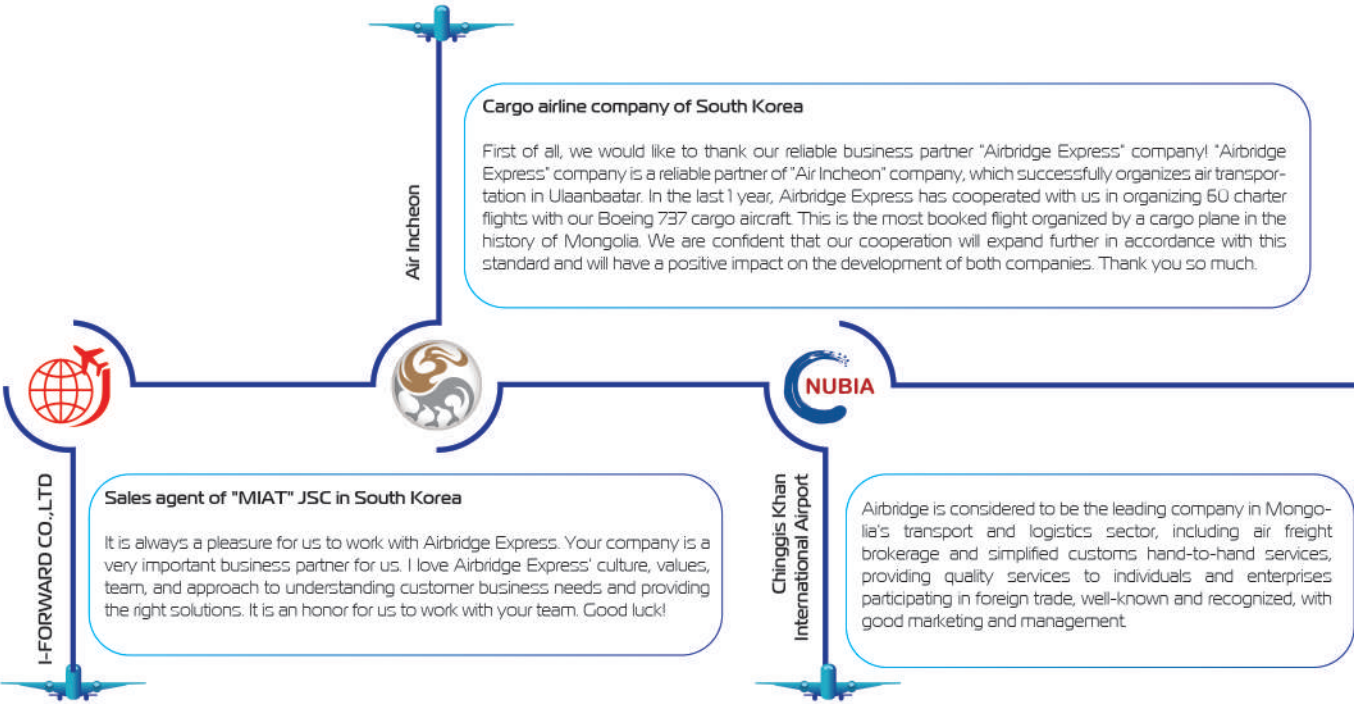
Air Incheon

Cargo airline company of South Korea

First of all, we would like to thank our reliable business partner "Airbridge Express" company! "Airbridge Express" company is a reliable partner of "Air Incheon" company, which successfully organizes air transportation in Ulaanbaatar. In the last 1 year, Airbridge Express has cooperated with us in organizing 60 charter flights with our Boeing 737 cargo aircraft. This is the most booked flight organized by a cargo plane in the history of Mongolia. We are confident that our cooperation will expand further in accordance with this standard and will have a positive impact on the development of both companies. Thank you so much.

NUBIA

I-FORWARD CO.,LTD

Sales agent of "MIAT" JSC in South Korea

It is always a pleasure for us to work with Airbridge Express. Your company is a very important business partner for us. I love Airbridge Express' culture, values, team, and approach to understanding customer business needs and providing the right solutions. It is an honor for us to work with your team. Good luck!

Chinggis Khan International Airport

Airbridge is considered to be the leading company in Mongolia's transport and logistics sector, including air freight brokerage and simplified customs hand-to-hand services, providing quality services to individuals and enterprises participating in foreign trade, well-known and recognized, with good marketing and management.